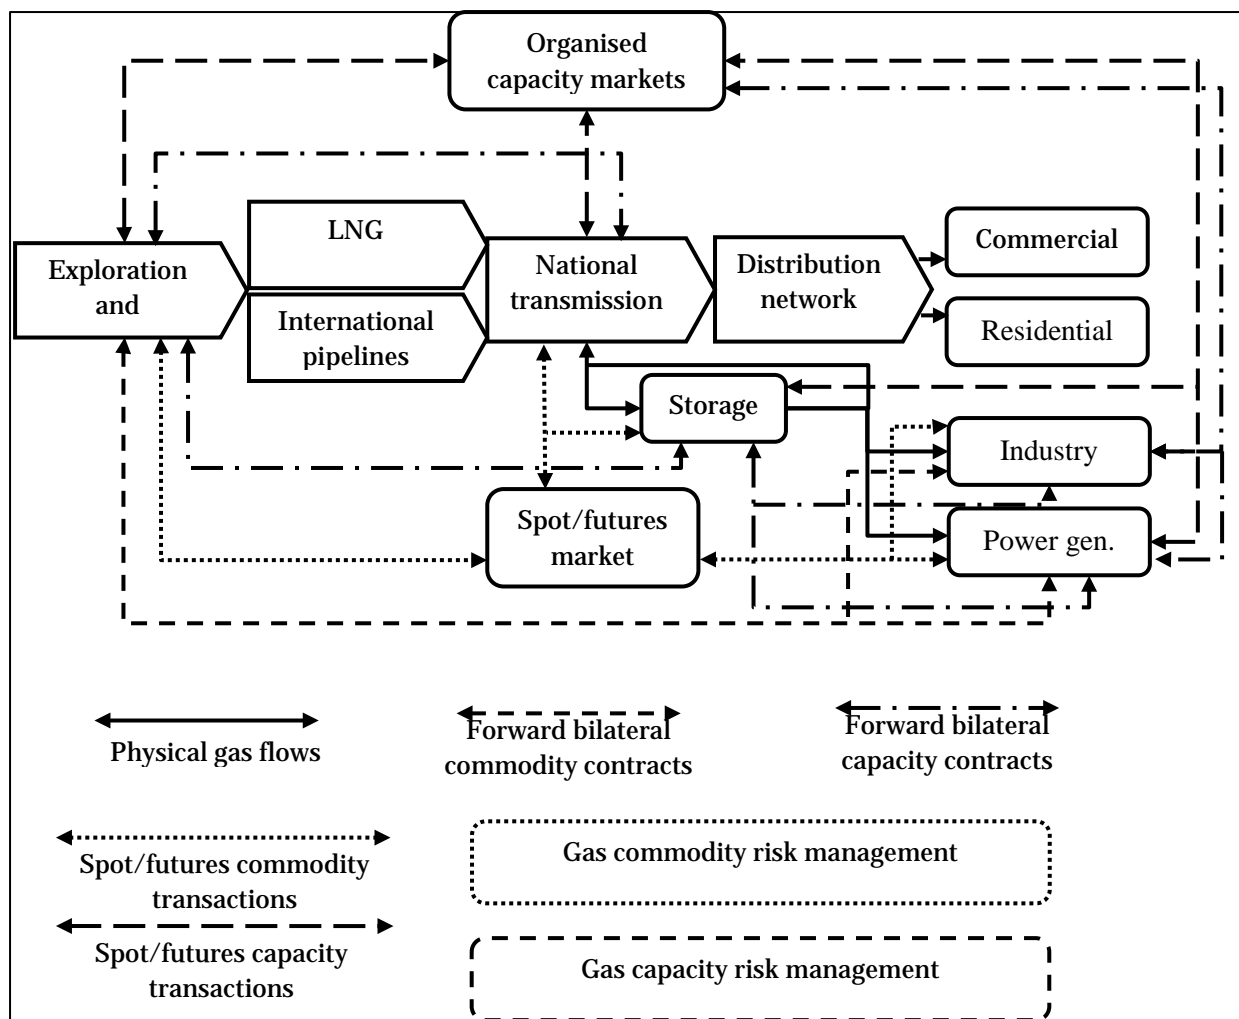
Organised capacity markets

LNG

Exploration and

International pipelines

National transmission

Distribution network

Commercial

Residential

Storage

Industry

Spot/futures market

Power gen.

Physical gas flows

Forward bilateral commodity contracts

Forward bilateral capacity contracts

Spot/futures commodity transactions

Gas commodity risk management

Spot/futures capacity transactions

Gas capacity risk management